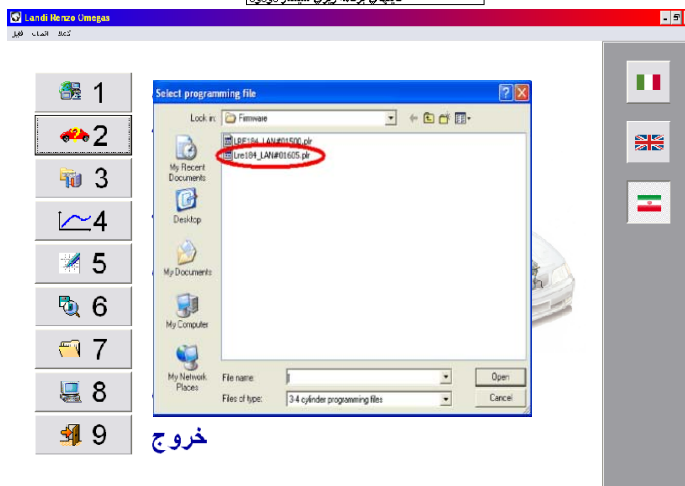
Landi Renzo Omegas

فايل الماب كمك

1

2

3

4

5

6

7

8

9

خروج

Select programming file

Look in: Firmware

LRE184_LAN#01500.plr
Lre184_LAN#01605.plr

My Recent Documents

Desktop

My Documents

My Computer

My Network Places

File name:

Files of type: 3-4 cylinder programming files

Open

Cancel